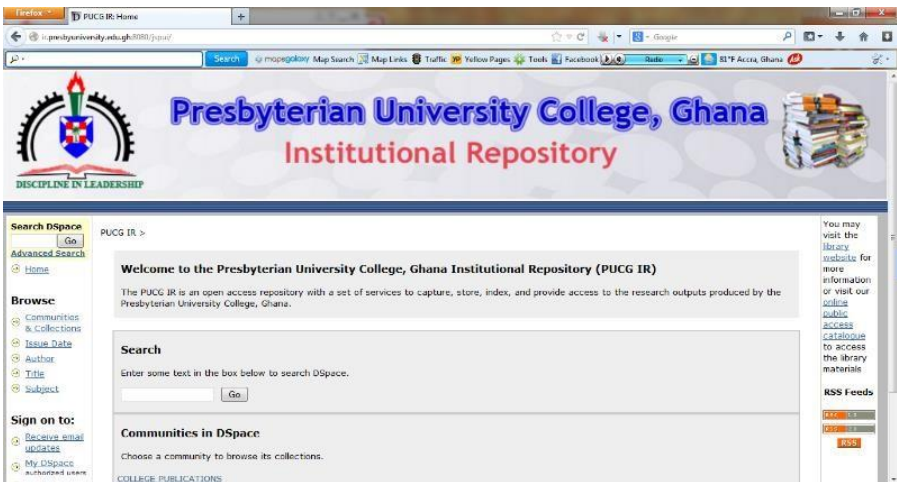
Firefox
PUCG IR: Home
+
ir.presbyuniversity.edu.gh:8080/jspui/
Google
Search
mapsgalaxy Map Search Map Links Traffic Yellow Pages Tools Facebook Radio 81°F Accra, Ghana

DISCIPLINE IN LEADERSHIP
Presbyterian University College, Ghana
Institutional Repository

Search DSpace
Go
Advanced Search
Home

Browse
Communities & Collections
Issue Date
Author
Title
Subject

Sign on to:
Receive email updates
My DSpace authorized users

PUCG IR >

Welcome to the Presbyterian University College, Ghana Institutional Repository (PUCG IR)

The PUCG IR is an open access repository with a set of services to capture, store, index, and provide access to the research outputs produced by the Presbyterian University College, Ghana.

Search

Enter some text in the box below to search DSpace.

Go

Communities in DSpace

Choose a community to browse its collections.

COLLEGE PUBLICATIONS

You may visit the library website for more information or visit our online public access catalogue to access the library materials

RSS Feeds
RSS 1.0
RSS 2.0
RSS